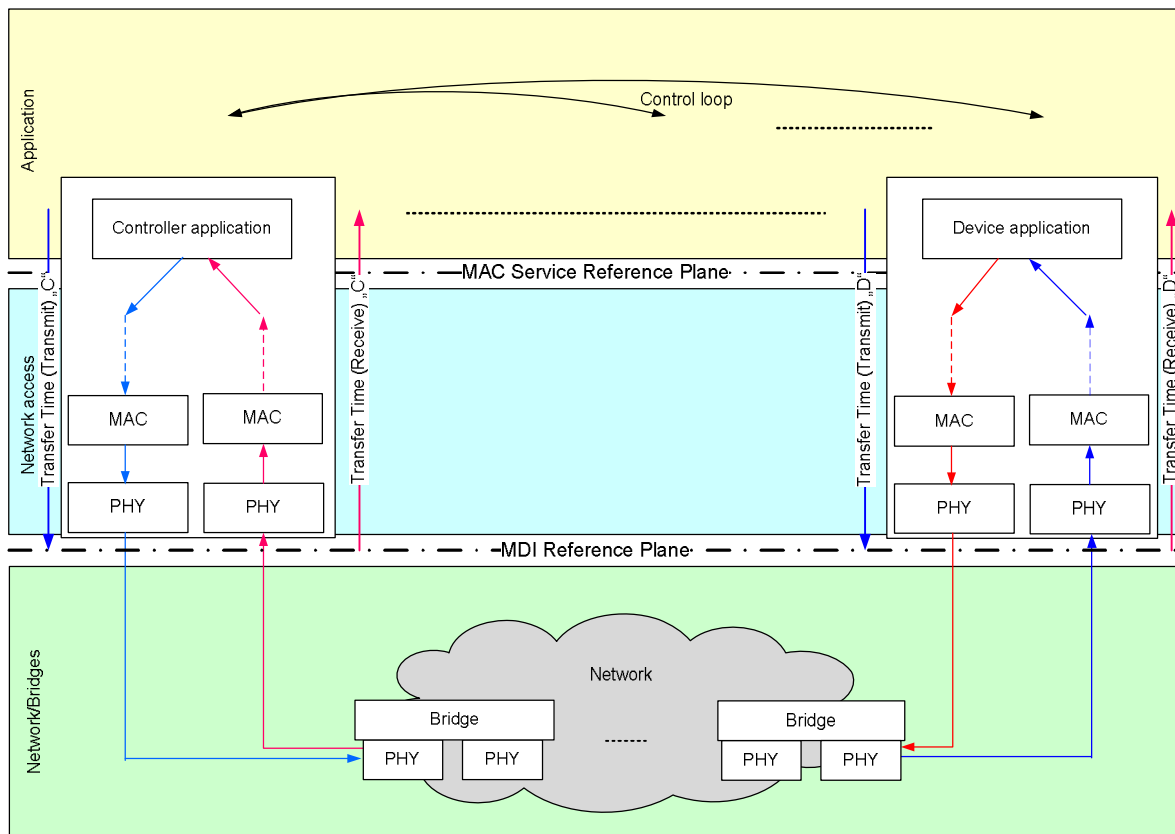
Application

Control loop

Controller application

Device application

MAC Service Reference Plane

Network access

Transfer Time (Transmit) „C"

Transfer Time (Receive) „C"

Transfer Time (Transmit) „D"

Transfer Time (Receive) „D"

MAC

MAC

MAC

MAC

PHY

PHY

PHY

PHY

MDI Reference Plane

Network/Bridges

Network

Bridge

Bridge

PHY

PHY

PHY

PHY